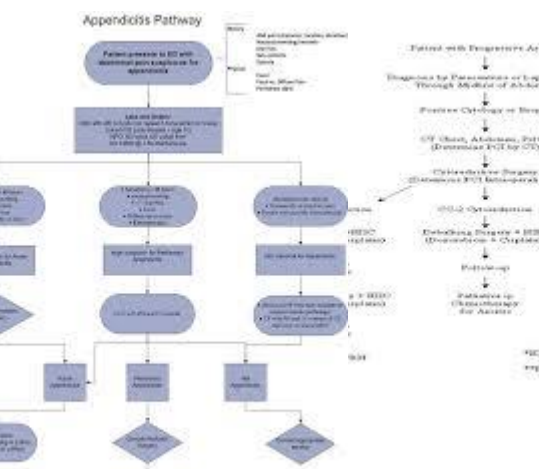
Appendicitis Pathway

Patient presents to ED with abdominal pain suspicious for appendicitis

History

Physical

Labs and Orders

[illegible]

Patient with Progressive A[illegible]

Diagnosis by Paracentesis or Lap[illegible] Through Method of Abdom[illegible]

Positive Cytology or Biop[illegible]

CT Chest, Abdomen, Pelv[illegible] (Determine PCI by CT)

Cytoreductive Surgery (Determine PCI Intraoperati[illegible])

CC-0 Cytoreduction

Debulking Surgery + HIP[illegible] (Doxorubicin + Cisplati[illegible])

Follow-up

Palliative or Chemotherapy for Ascites

Acute Appendicitis

Perforated Appendicitis

No Appendicitis

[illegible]